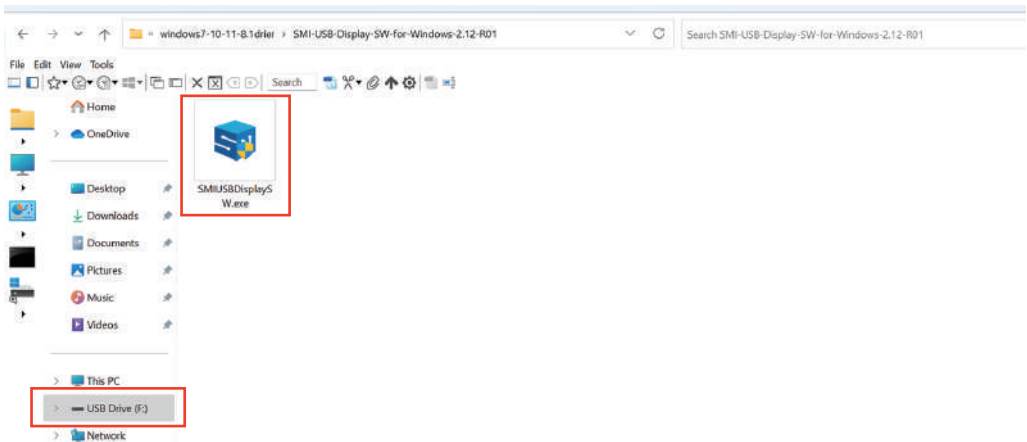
« windows7-10-11-8.1driei › SMI-USB-Display-SW-for-Windows-2.12-R01

Search SMI-USB-Display-SW-for-Windows-2.12-R01

File Edit View Tools

Search

Home

OneDrive

Desktop

Downloads

Documents

Pictures

Music

Videos

This PC

USB Drive (F:)

Network

SMIUSBDisplaySW.exe